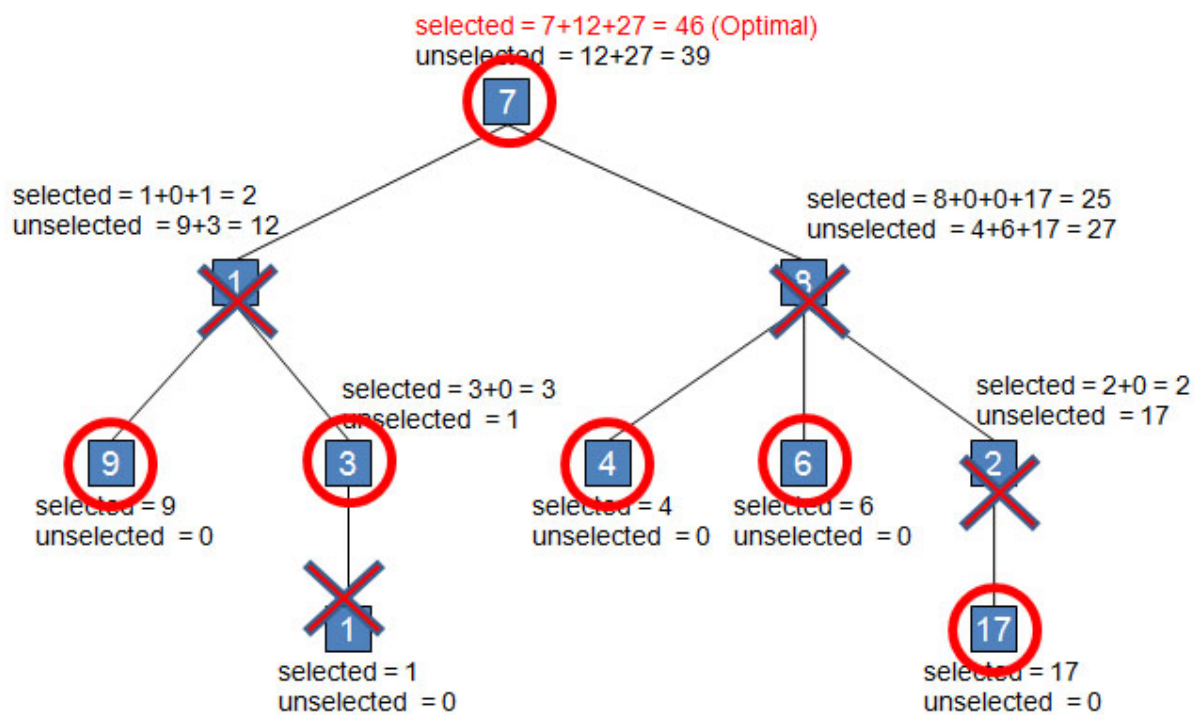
selected = 7+12+27 = 46 (Optimal)
unselected = 12+27 = 39

7

selected = 1+0+1 = 2
unselected = 9+3 = 12

1

selected = 8+0+0+17 = 25
unselected = 4+6+17 = 27

8

selected = 3+0 = 3
unselected = 1

selected = 2+0 = 2
unselected = 17

9

selected = 9
unselected = 0

3

4

selected = 4
unselected = 0

6

selected = 6
unselected = 0

2

1

selected = 1
unselected = 0

17

selected = 17
unselected = 0